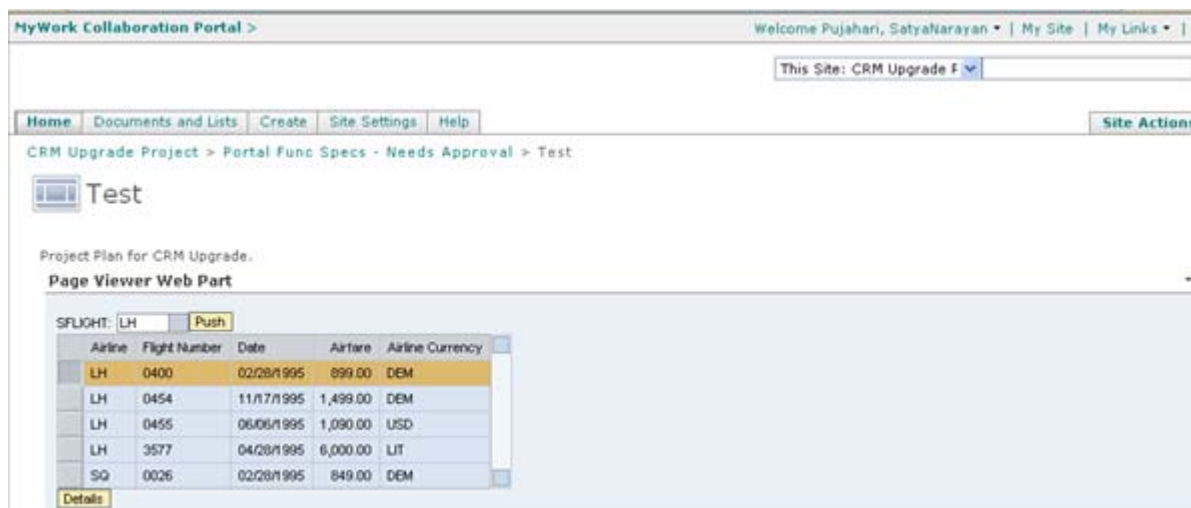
MyWork Collaboration Portal >

Welcome Pujahari, SatyaNarayan ▾ | My Site | My Links ▾ |

This Site: CRM Upgrade F

Home | Documents and Lists | Create | Site Settings | Help

Site Actions

CRM Upgrade Project > Portal Func Specs - Needs Approval > Test

Test

Project Plan for CRM Upgrade.

Page Viewer Web Part

SFLIGHT: LH Push

| Airline | Flight Number | Date | Airfare | Airline Currency |
|---|---|---|---|---|
| LH | 0400 | 02/28/1995 | 899.00 | DEM |
| LH | 0454 | 11/17/1995 | 1,499.00 | DEM |
| LH | 0455 | 06/06/1995 | 1,090.00 | USD |
| LH | 3577 | 04/28/1995 | 6,000.00 | LIT |
| SQ | 0026 | 02/28/1995 | 849.00 | DEM |

Details